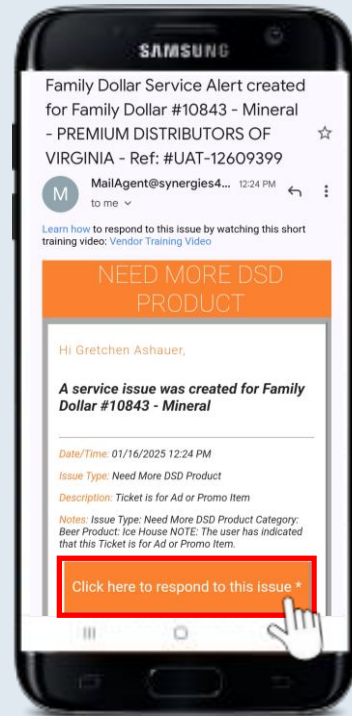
SAMSUNG

Family Dollar Service Alert created for Family Dollar #10843 - Mineral - PREMIUM DISTRIBUTORS OF VIRGINIA - Ref: #UAT-12609399

M MailAgent@synergies4... 12:24 PM
to me

Learn how to respond to this issue by watching this short training video: Vendor Training Video

NEED MORE DSD PRODUCT

Hi Gretchen Ashauer,

A service issue was created for Family Dollar #10843 - Mineral

Date/Time: 01/16/2025 12:24 PM

Issue Type: Need More DSD Product

Description: Ticket is for Ad or Promo Item

Notes: Issue Type: Need More DSD Product Category: Beer Product: Ice House NOTE: The user has indicated that this Ticket is for Ad or Promo Item.

Click here to respond to this issue *